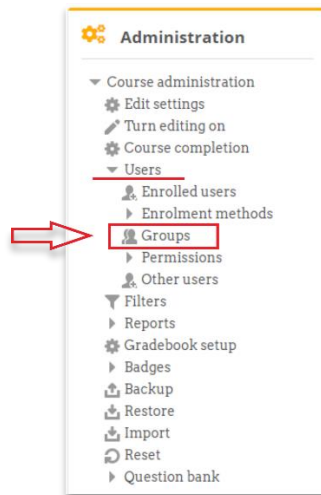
Administration

Course administration
Edit settings
Turn editing on
Course completion
Users
Enrolled users
Enrolment methods
Groups
Permissions
Other users
Filters
Reports
Gradebook setup
Badges
Backup
Restore
Import
Reset
Question bank